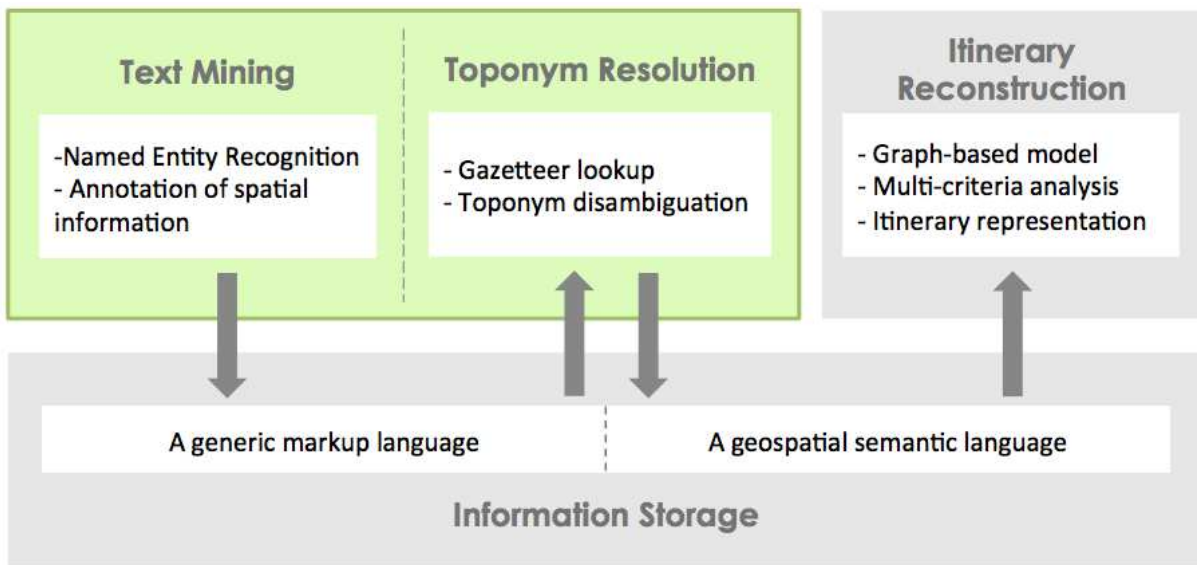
Text Mining

-Named Entity Recognition
- Annotation of spatial information

Toponym Resolution

- Gazetteer lookup
- Toponym disambiguation

Itinerary Reconstruction

- Graph-based model
- Multi-criteria analysis
- Itinerary representation

A generic markup language

A geospatial semantic language

Information Storage